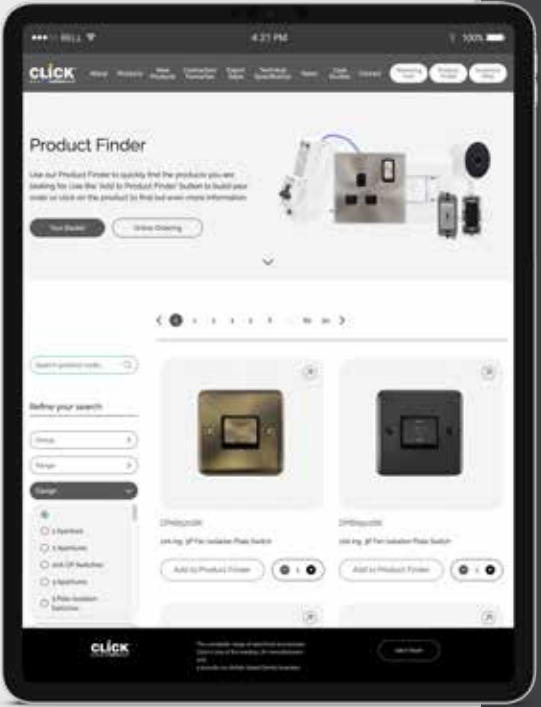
BELL
4:21 PM
100%

CLICK
About Products New Products Contractor Favourites Expert Talks Technical Specification News Case Studies Contact

Product Finder

Use our Product Finder to quickly find the products you are looking for. Use the 'Add to Product Finder' button to build your order or click on the product to find out even more information.

Your Basket
Online Ordering

1 2 3 4 5 ... 19 20

Search product code...

Refine your search

Group
Range
Type

1 Aperture
2 Aperture
20A DP Switches
3 Aperture
3 Pole Isolation Switches

DPBB20AW
10A 1Ag 3P Fan Isolation Plate Switch
Add to Product Finder
1

DPBB20AW
10A 1Ag 3P Fan Isolation Plate Switch
Add to Product Finder
1

CLICK
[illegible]